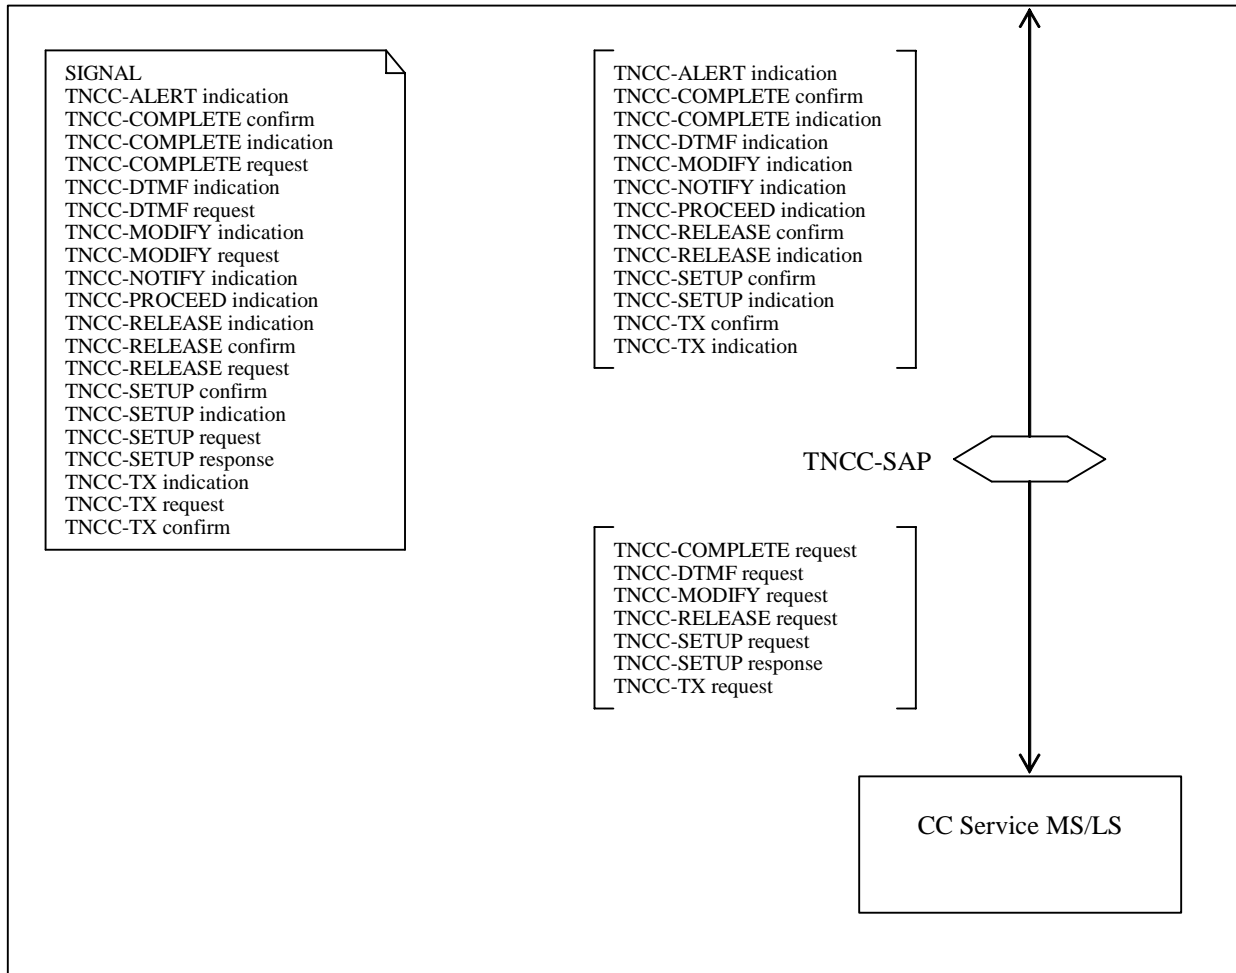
SIGNAL
TNCC-ALERT indication
TNCC-COMPLETE confirm
TNCC-COMPLETE indication
TNCC-COMPLETE request
TNCC-DTMF indication
TNCC-DTMF request
TNCC-MODIFY indication
TNCC-MODIFY request
TNCC-NOTIFY indication
TNCC-PROCEED indication
TNCC-RELEASE indication
TNCC-RELEASE confirm
TNCC-RELEASE request
TNCC-SETUP confirm
TNCC-SETUP indication
TNCC-SETUP request
TNCC-SETUP response
TNCC-TX indication
TNCC-TX request
TNCC-TX confirm

TNCC-ALERT indication
TNCC-COMPLETE confirm
TNCC-COMPLETE indication
TNCC-DTMF indication
TNCC-MODIFY indication
TNCC-NOTIFY indication
TNCC-PROCEED indication
TNCC-RELEASE confirm
TNCC-RELEASE indication
TNCC-SETUP confirm
TNCC-SETUP indication
TNCC-TX confirm
TNCC-TX indication

TNCC-SAP

TNCC-COMPLETE request
TNCC-DTMF request
TNCC-MODIFY request
TNCC-RELEASE request
TNCC-SETUP request
TNCC-SETUP response
TNCC-TX request

CC Service MS/LS